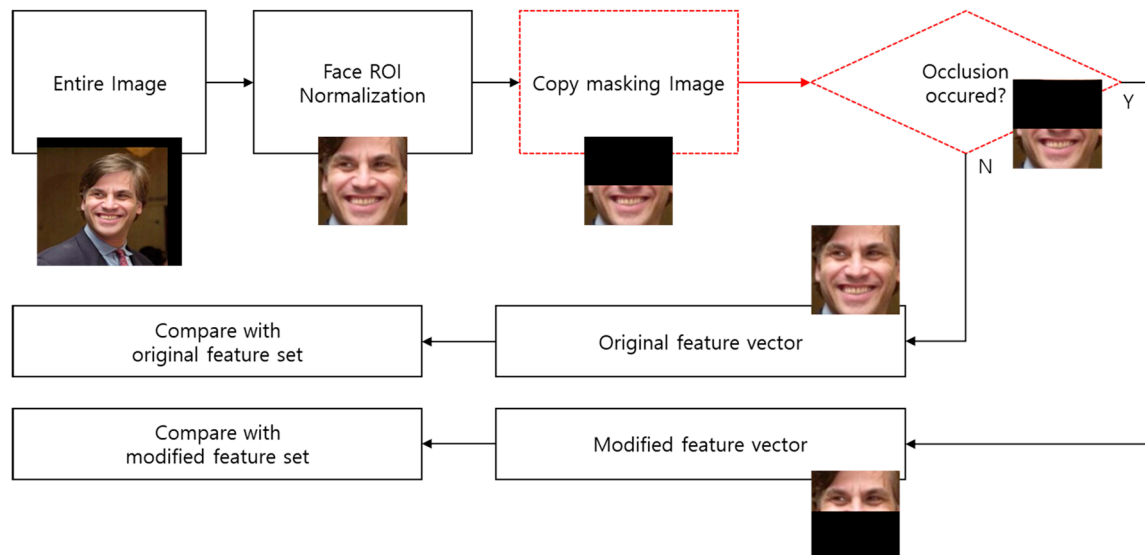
Entire Image

Face ROI Normalization

Copy masking Image

Occlusion occured?

Y

N

Compare with original feature set

Original feature vector

Compare with modified feature set

Modified feature vector